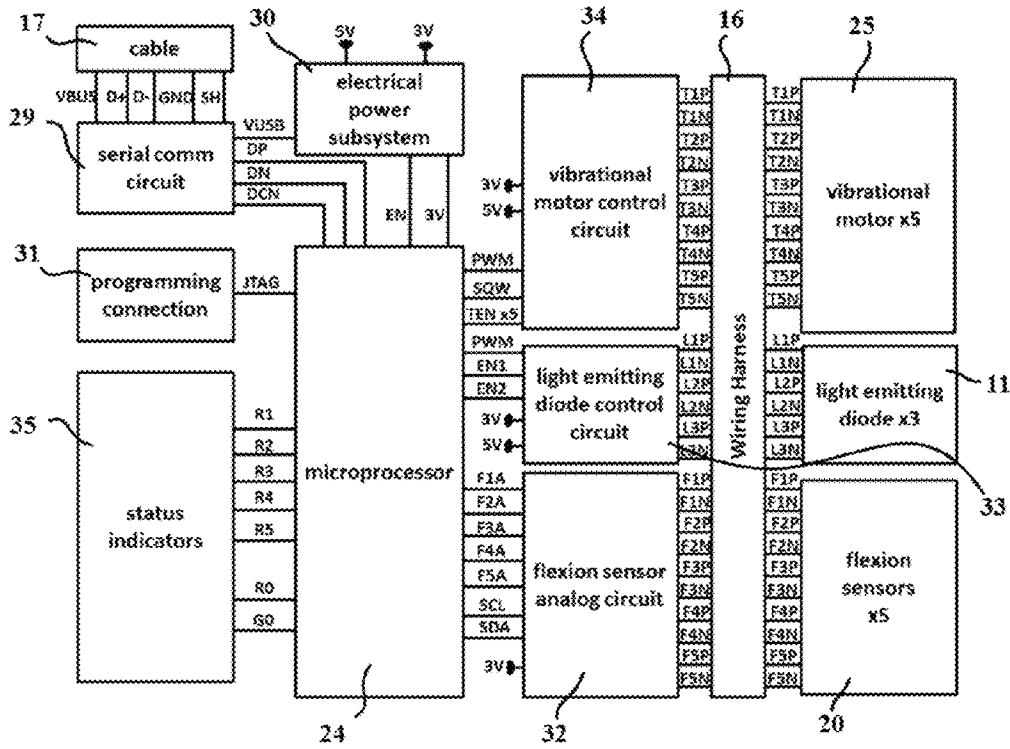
17
cable
VBUS D+ D- GND SH
29
serial comm circuit
VUSB
DP
DN
DCN
30
5V 3V
electrical power subsystem
EN 3V
34
vibrational motor control circuit
3V
5V
16
25
vibrational motor x5
T1P T1N T2P T2N T3P T3N T4P T4N T5P T5N
T1P T1N T2P T2N T3P T3N T4P T4N T5P T5N
31
programming connection
JTAG
PWM
SQW
TEN x5
PWM
EN1
EN2
light emitting diode control circuit
3V
5V
Wiring Harness
L1P L1N L2P L2N L3P L3N
L1P L1N L2P L2N L3P L3N
light emitting diode x3
11
35
status indicators
R1
R2
R3
R4
R5
R0
G0
microprocessor
F1A
F2A
F3A
F4A
F5A
SCL
SDA
flexion sensor analog circuit
3V
F1P F1N F2P F2N F3P F3N F4P F4N F5P F5N
F1P F1N F2P F2N F3P F3N F4P F4N F5P F5N
flexion sensors x5
33
24
32
20